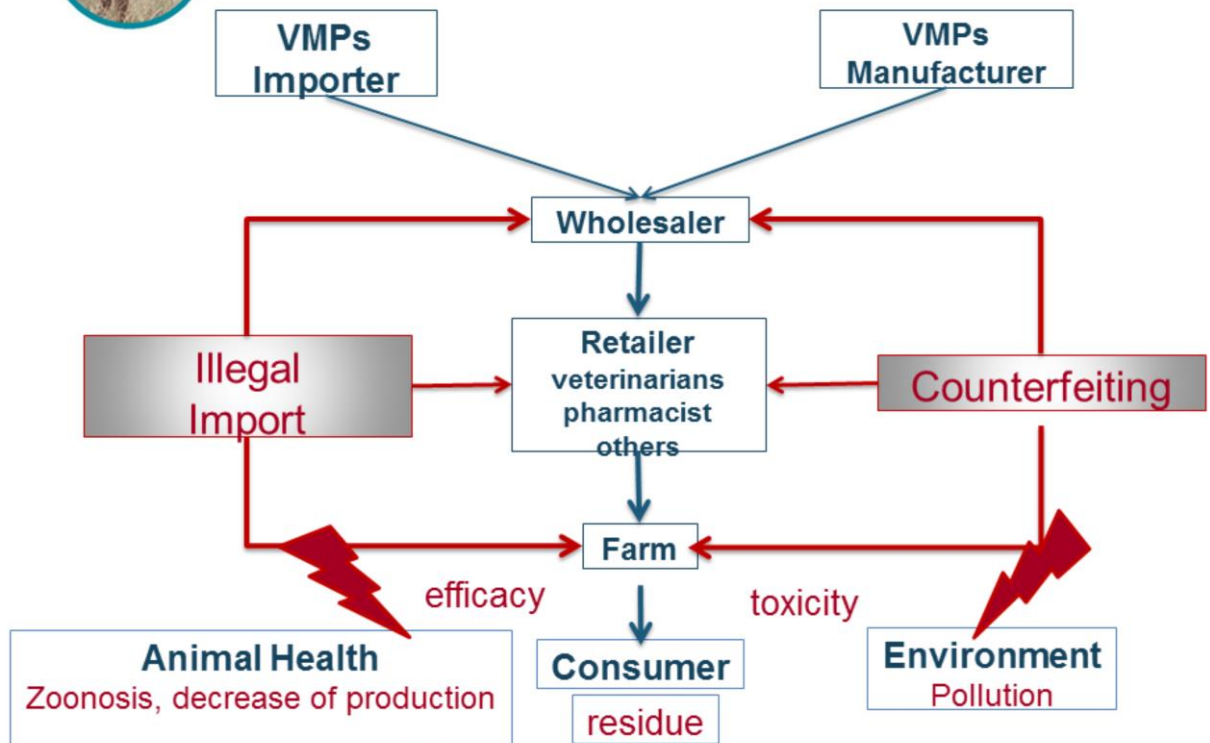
VMPs Importer

VMPs Manufacturer

Wholesaler

Illegal Import

Retailer
veterinarians
pharmacist
others

Counterfeiting

Farm

efficacy

toxicity

Animal Health
Zoonosis, decrease of production

Consumer
residue

Environment
Pollution